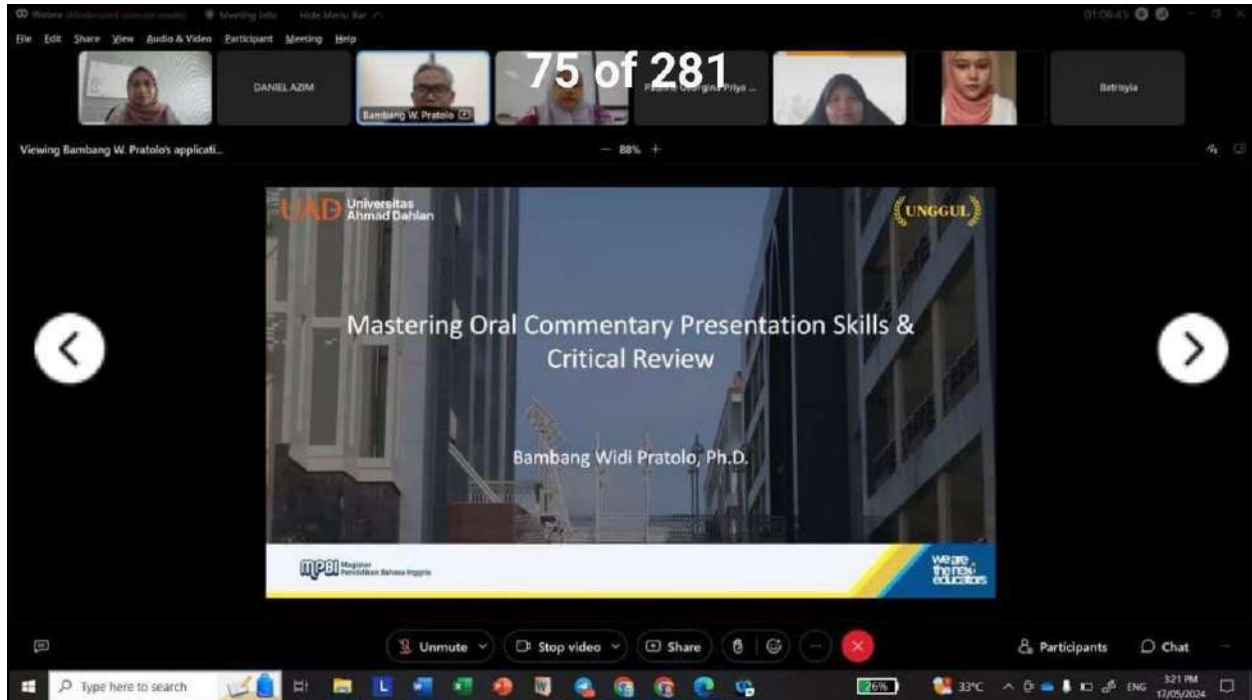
Webex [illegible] Meeting info Hide Menu Bar 01:06:45

File Edit Share View Audio & Video Participant Meeting Help

DANIEL AZIM

Bambang W. Pratolo

75 of 281

Fiona Georgina Priya ...

Batrisyia

Viewing Bambang W. Pratolo's applicati...

— 88% +

UAD Universitas Ahmad Dahlan

UNGGUL

Mastering Oral Commentary Presentation Skills & Critical Review

Bambang Widi Pratolo, Ph.D.

MPBI Magister Pendidikan Bahasa Inggris

we are the new educators

Unmute

Stop video

Share

Participants

Chat

Type here to search

26%

33°C

ENG

3:21 PM 17/05/2024